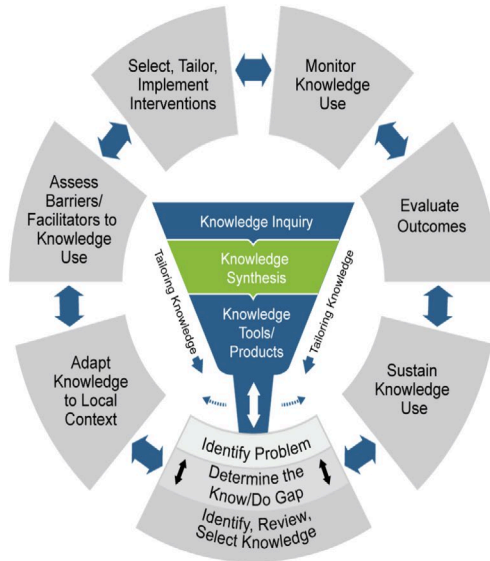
Select, Tailor, Implement Interventions

Monitor Knowledge Use

Evaluate Outcomes

Sustain Knowledge Use

Identify Problem

Determine the Know/Do Gap

Identify, Review, Select Knowledge

Adapt Knowledge to Local Context

Assess Barriers/ Facilitators to Knowledge Use

Knowledge Inquiry

Knowledge Synthesis

Knowledge Tools/ Products

Tailoring Knowledge

Tailoring Knowledge